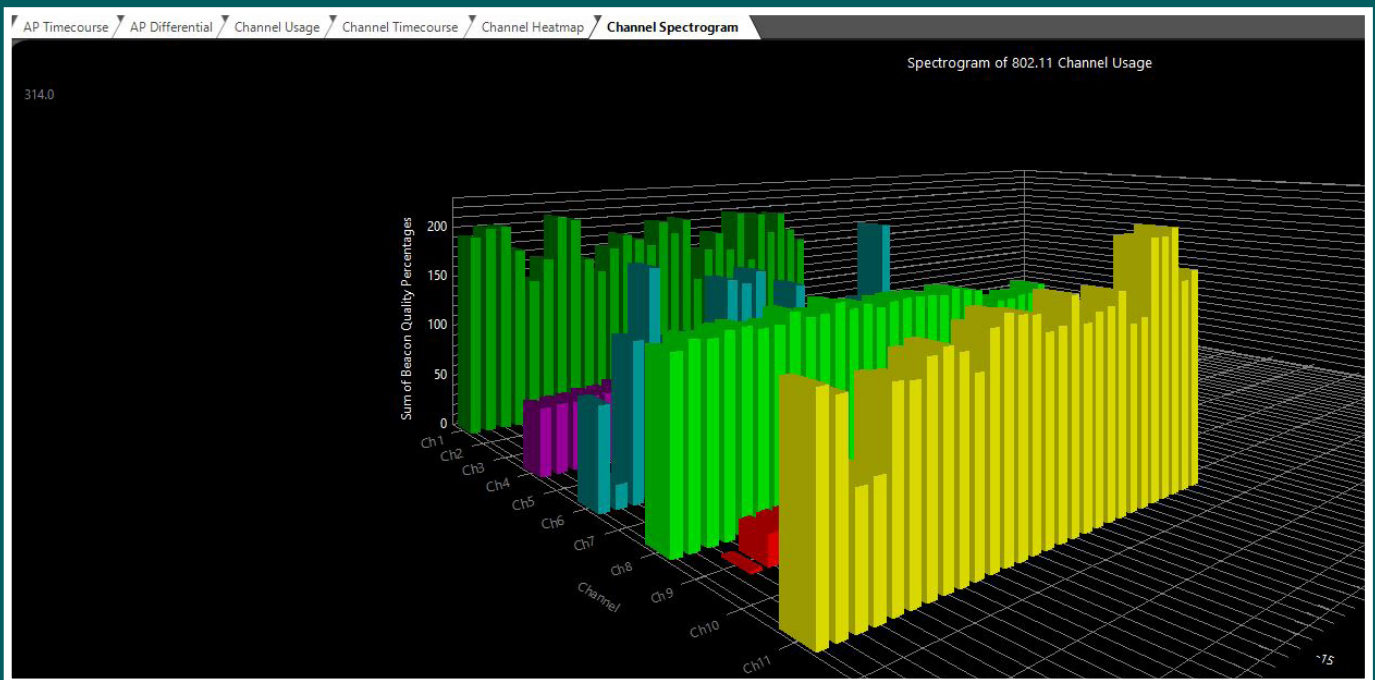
AP Timecourse AP Differential Channel Usage Channel Timecourse Channel Heatmap Channel Spectrogram

Spectrogram of 802.11 Channel Usage

314.0

Sum of Beacon Quality Percentages

200
150
100
50
0

Ch1
Ch2
Ch3
Ch4
Ch5
Ch6
Ch7
Ch8
Ch9
Ch10
Ch11

Channel

-15